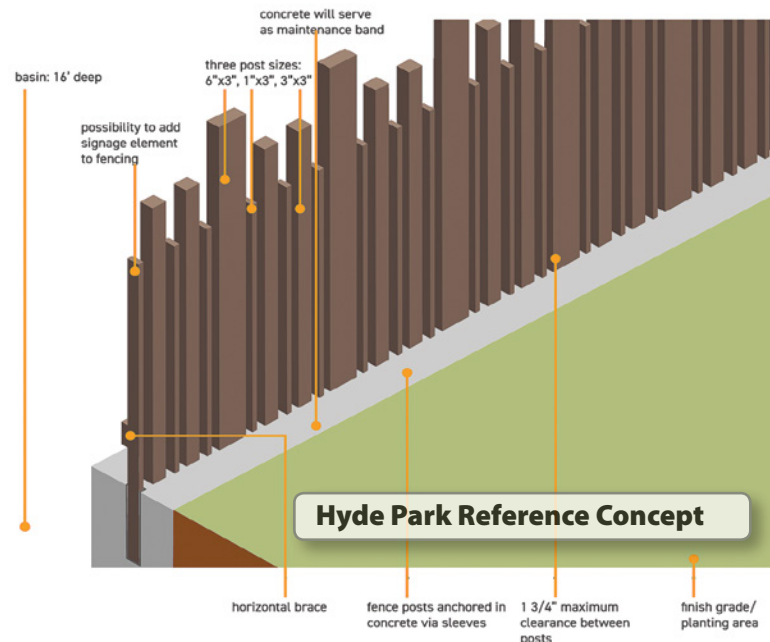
concrete will serve as maintenance band

basin: 16' deep

three post sizes: 6"x3", 1"x3", 3"x3"

possibility to add signage element to fencing

Hyde Park Reference Concept

horizontal brace

fence posts anchored in concrete via sleeves

1 3/4" maximum clearance between posts

finish grade/ planting area